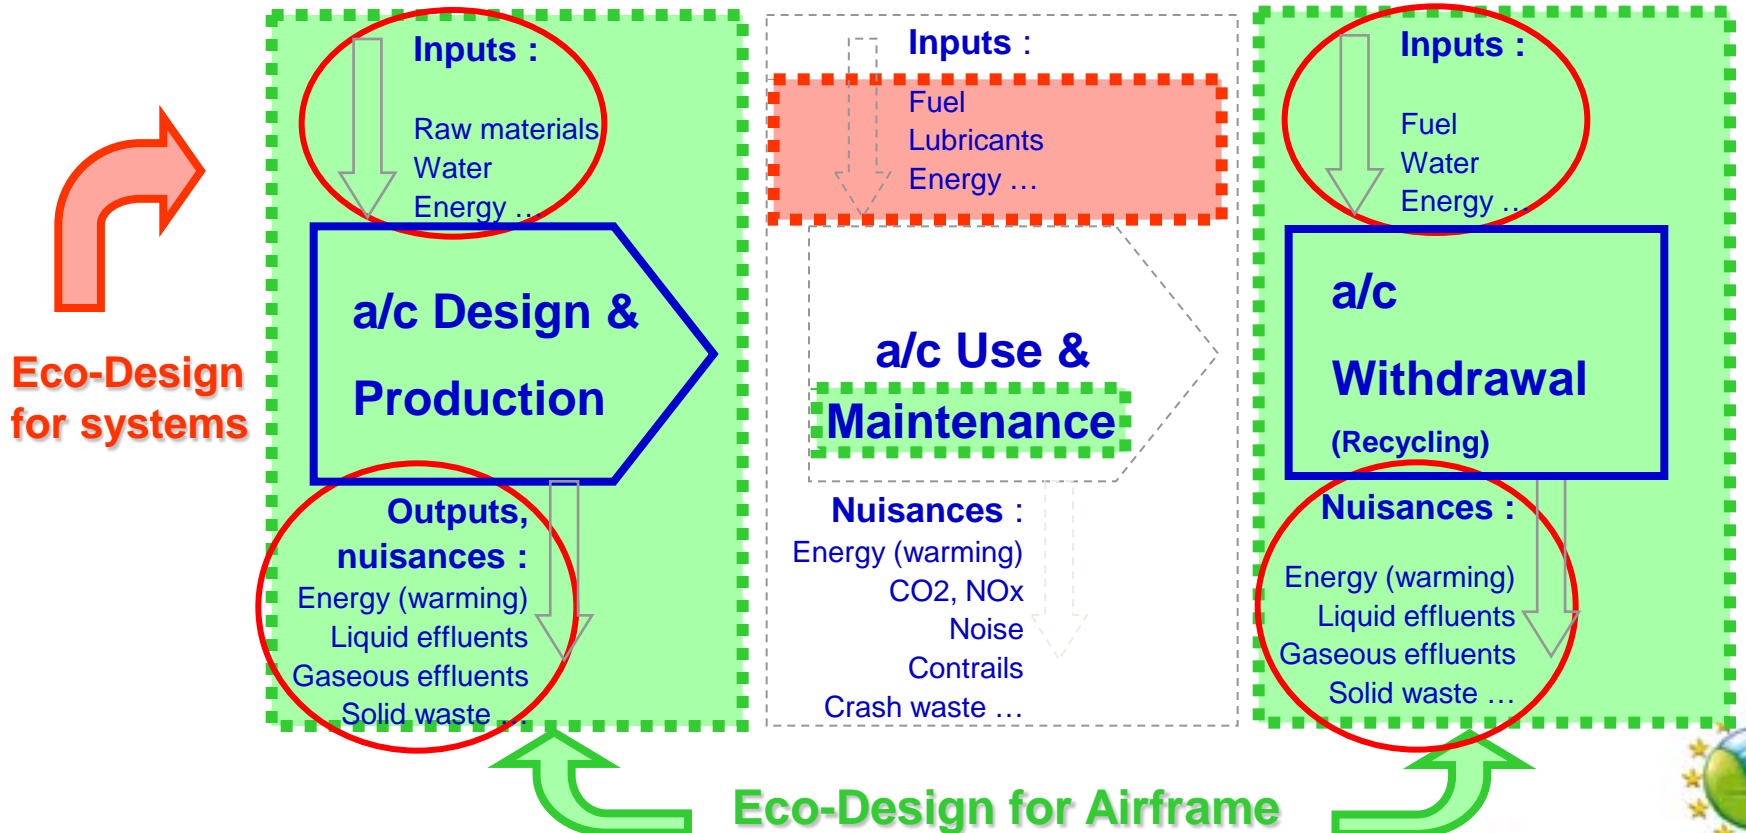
Eco-Design for systems

Inputs :

Raw materials
Water
Energy …

a/c Design & Production

Outputs, nuisances :
Energy (warming)
Liquid effluents
Gaseous effluents
Solid waste …

Inputs :

Fuel
Lubricants
Energy …

a/c Use & Maintenance

Nuisances :
Energy (warming)
CO2, NOx
Noise
Contrails
Crash waste …

Inputs :

Fuel
Water
Energy …

a/c Withdrawal
(Recycling)

Nuisances :
Energy (warming)
Liquid effluents
Gaseous effluents
Solid waste …

Eco-Design for Airframe